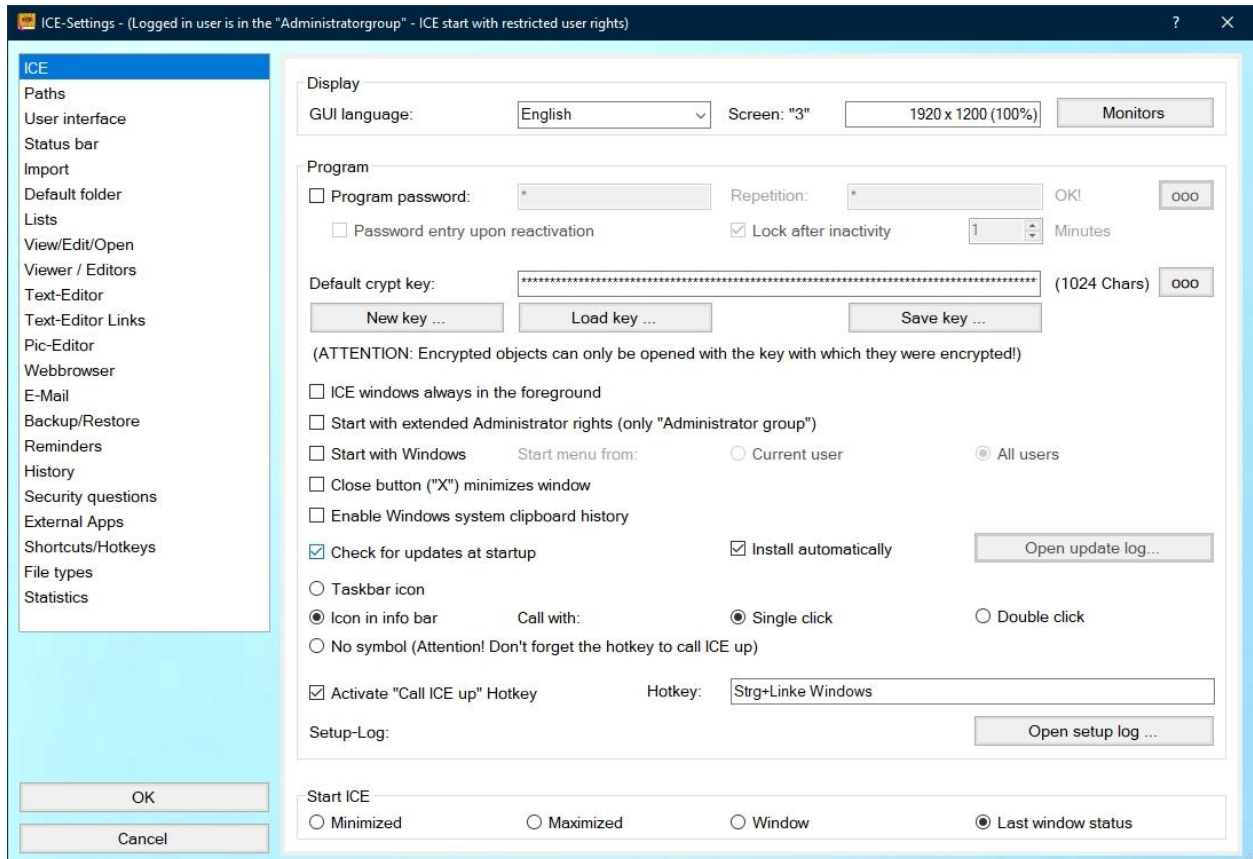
ICE-Settings - (Logged in user is in the "Administratorgroup" - ICE start with restricted user rights)

?

ICE
Paths
User interface
Status bar
Import
Default folder
Lists
View/Edit/Open
Viewer / Editors
Text-Editor
Text-Editor Links
Pic-Editor
Webbrowser
E-Mail
Backup/Restore
Reminders
History
Security questions
External Apps
Shortcuts/Hotkeys
File types
Statistics

OK
Cancel

Display
GUI language: English Screen: "3" 1920 x 1200 (100%) Monitors

Program
Program password: * Repetition: * OK! ooo
Password entry upon reactivation
Lock after inactivity 1 Minutes

Default crypt key: ************************************************************************************************ (1024 Chars) ooo
New key ... Load key ... Save key ...
(ATTENTION: Encrypted objects can only be opened with the key with which they were encrypted!)

ICE windows always in the foreground
Start with extended Administrator rights (only "Administrator group")
Start with Windows Start menu from: Current user All users
Close button ("X") minimizes window
Enable Windows system clipboard history
Check for updates at startup Install automatically Open update log...
Taskbar icon
Icon in info bar Call with: Single click Double click
No symbol (Attention! Don't forget the hotkey to call ICE up)

Activate "Call ICE up" Hotkey Hotkey: Strg+Linke Windows
Setup-Log: Open setup log ...

Start ICE
Minimized Maximized Window Last window status